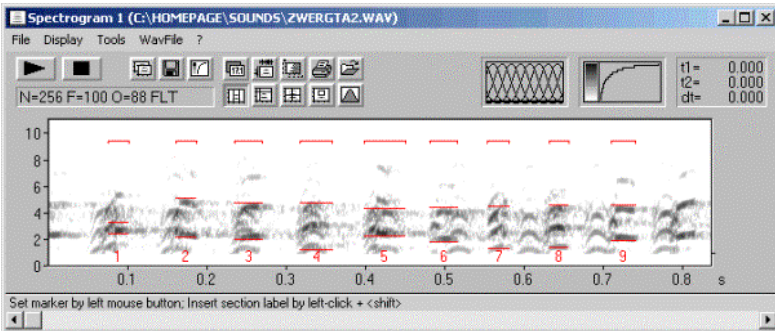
Spectrogram 1 (C:\HOMEPAGE\SOUNDS\ZWERGTA2.WAV)

File Display Tools WavFile ?

N=256 F=100 O=88 FLT

t1= 0.000
t2= 0.000
dt= 0.000

10
8
6
4
2
0

1 2 3 4 5 6 7 8 9

0.1 0.2 0.3 0.4 0.5 0.6 0.7 0.8 s

Set marker by left mouse button; Insert section label by left-click + <shift>